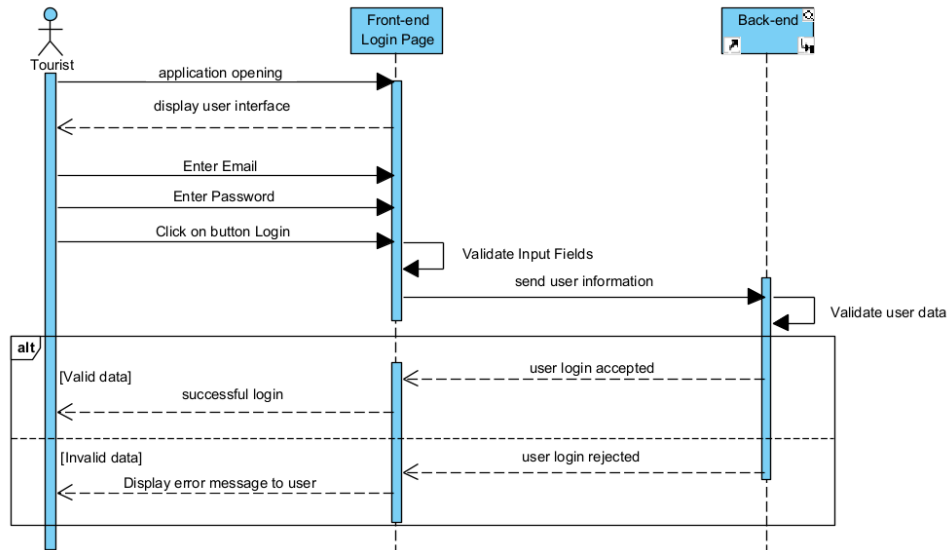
Tourist

Front-end Login Page

Back-end

application opening

display user interface

Enter Email

Enter Password

Click on button Login

Validate Input Fields

send user information

Validate user data

alt

[Valid data]

user login accepted

successful login

[Invalid data]

user login rejected

Display error message to user